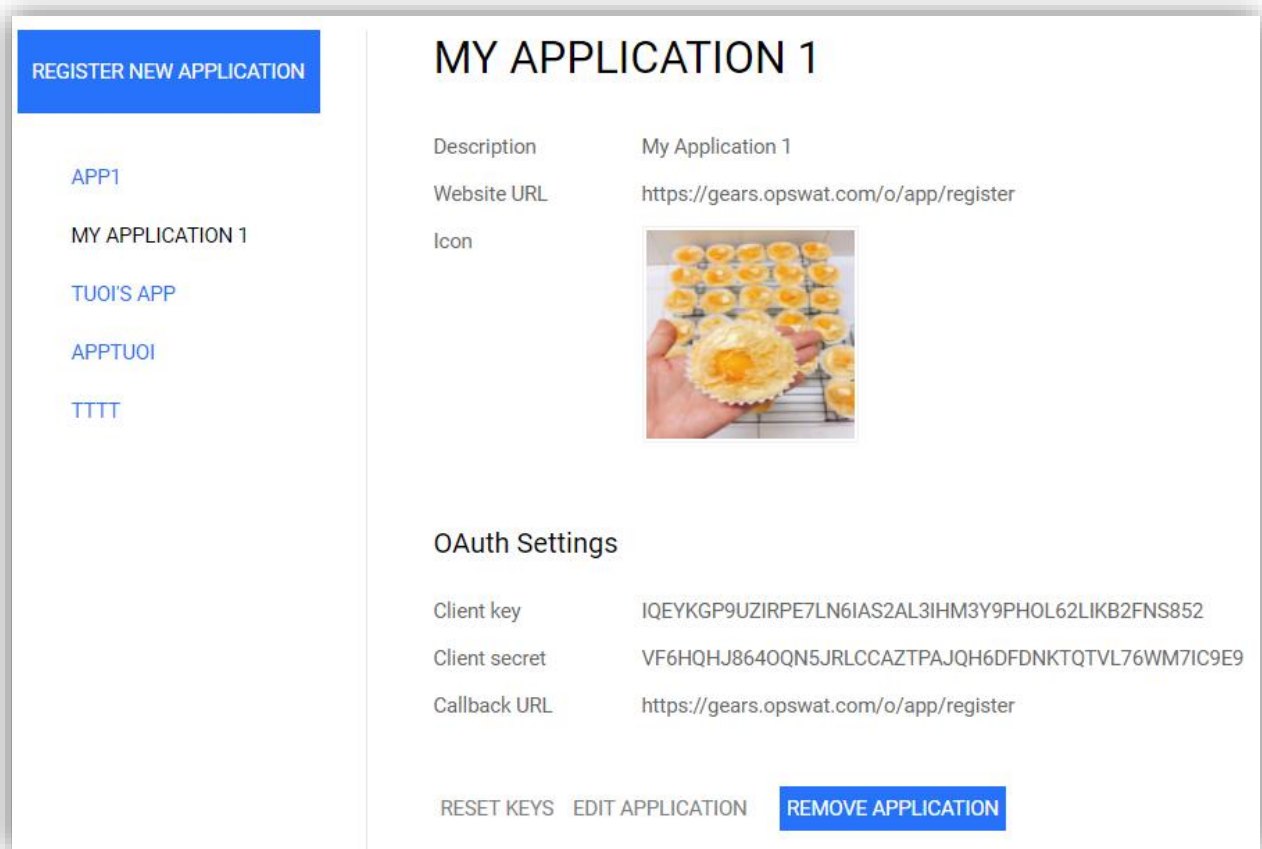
REGISTER NEW APPLICATION

APP1

MY APPLICATION 1

TUOI'S APP

APPTUOI

TTTT

MY APPLICATION 1

Description My Application 1

Website URL https://gears.opswat.com/o/app/register

Icon

OAuth Settings

Client key IQEYKGP9UZIRPE7LN6IAS2AL3IHM3Y9PHOL62LIKB2FNS852

Client secret VF6HQHJ864OQN5JRLCCAZTPAJQH6DFDNKTQTVL76WM7IC9E9

Callback URL https://gears.opswat.com/o/app/register

RESET KEYS EDIT APPLICATION REMOVE APPLICATION